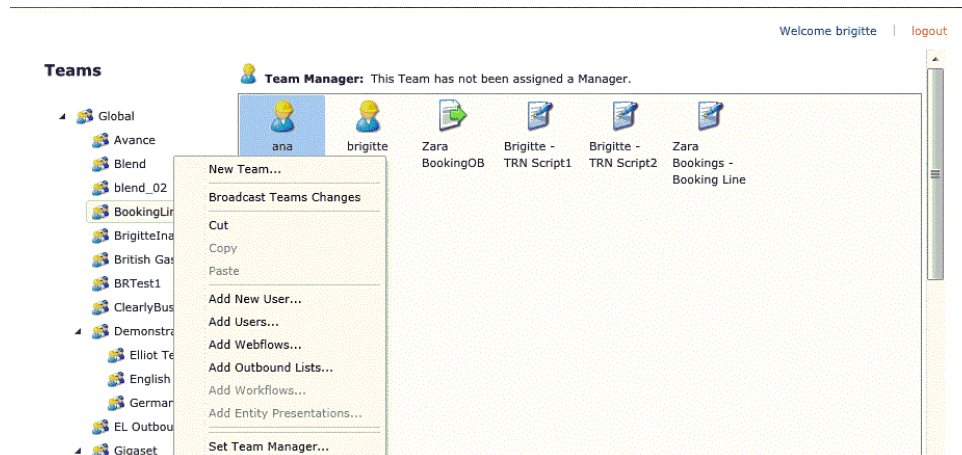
Welcome brigitte | logout

Teams

Team Manager: This Team has not been assigned a Manager.

Global
Avance
Blend
blend_02
BookingLir
BrigitteIna
British Gas
BRTest1
ClearlyBus
Demonstra
Elliot Te
English
Germar
EL Outbou
Gigaset

ana
brigitte
Zara BookingOB
Brigitte - TRN Script1
Brigitte - TRN Script2
Zara Bookings - Booking Line

New Team...
Broadcast Teams Changes
Cut
Copy
Paste
Add New User...
Add Users...
Add Webflows...
Add Outbound Lists...
Add Workflows...
Add Entity Presentations...
Set Team Manager...